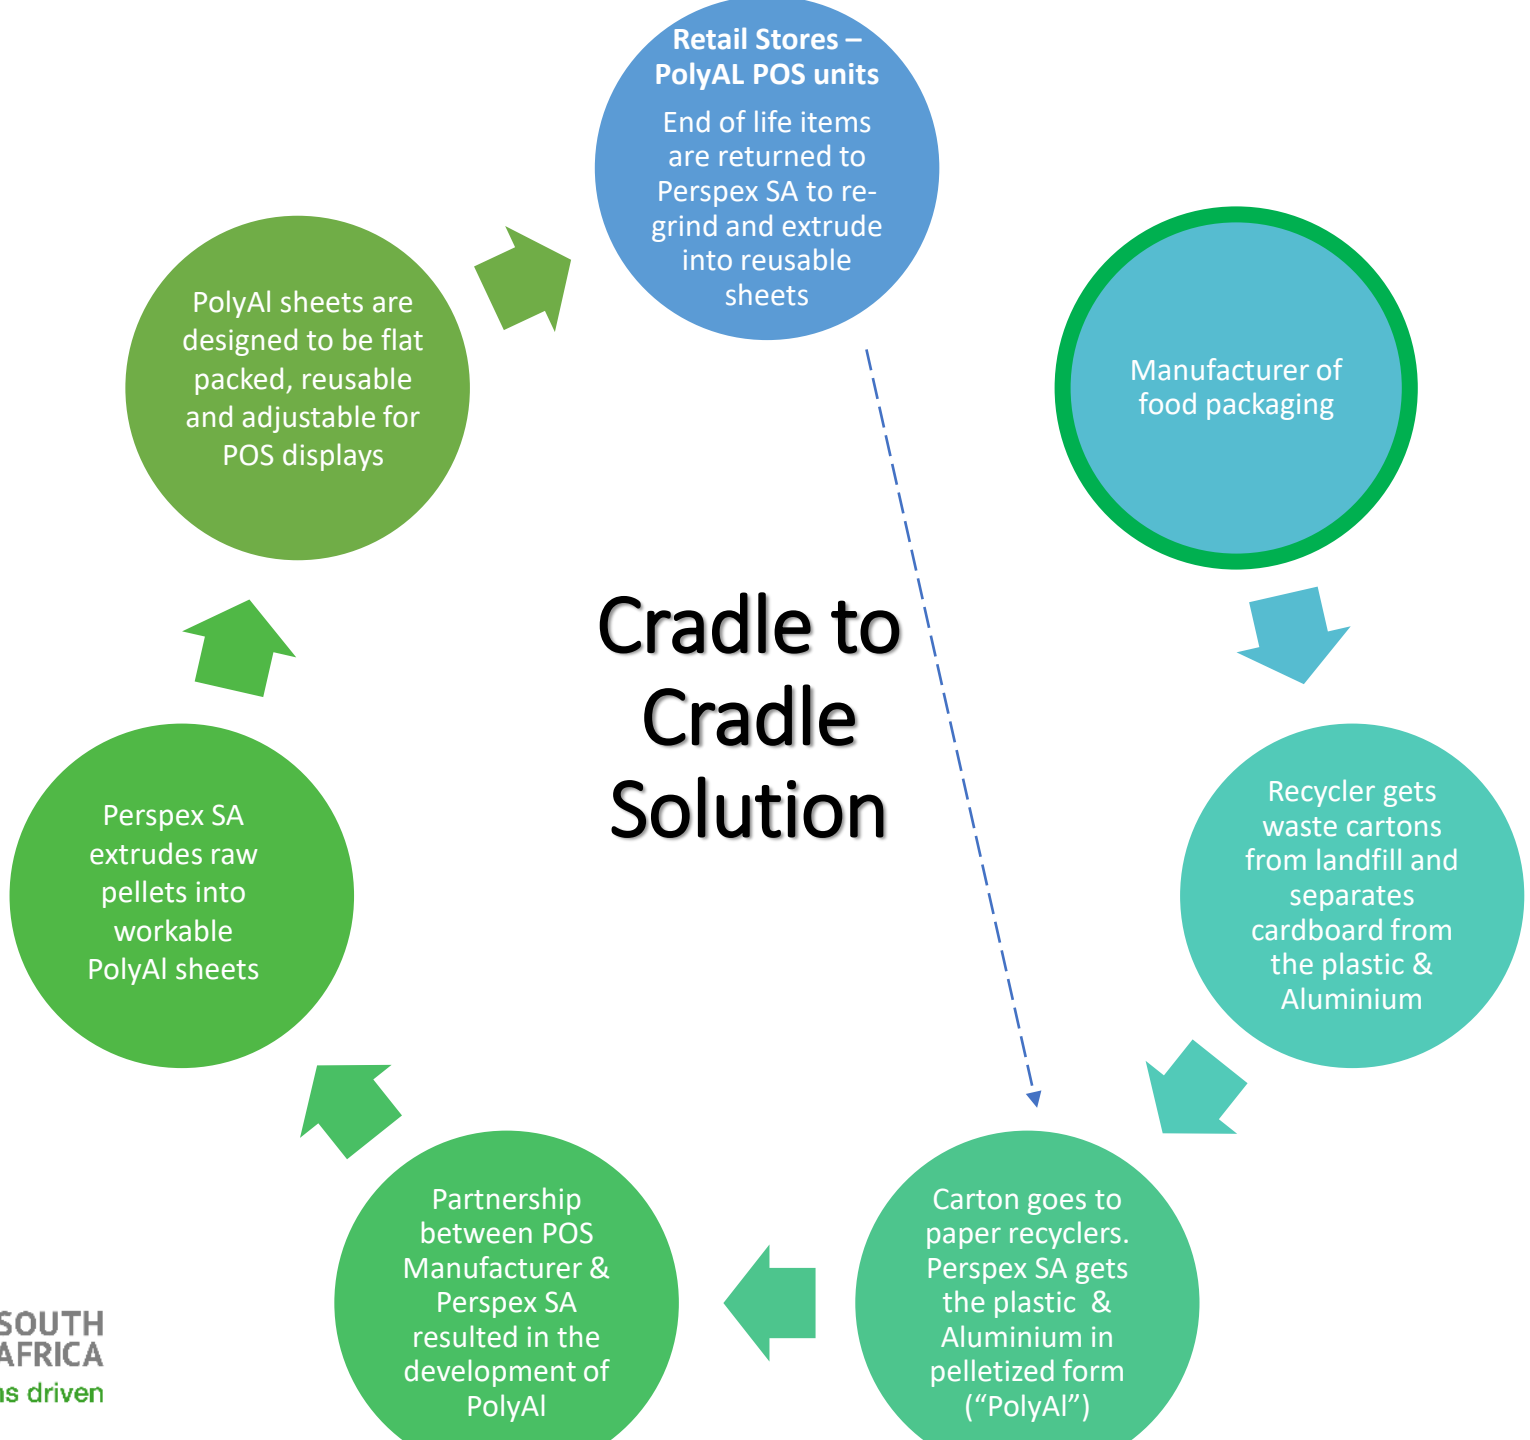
Retail Stores – PolyAL POS units
End of life items are returned to Perspex SA to regrind and extrude into reusable sheets

Manufacturer of food packaging

Recycler gets waste cartons from landfill and separates cardboard from the plastic & Aluminium

Carton goes to paper recyclers. Perspex SA gets the plastic & Aluminium in pelletized form ("PolyAl")

Partnership between POS Manufacturer & Perspex SA resulted in the development of PolyAl

Perspex SA extrudes raw pellets into workable PolyAl sheets

PolyAl sheets are designed to be flat packed, reusable and adjustable for POS displays

Cradle to Cradle Solution

SOUTH AFRICA
s driven